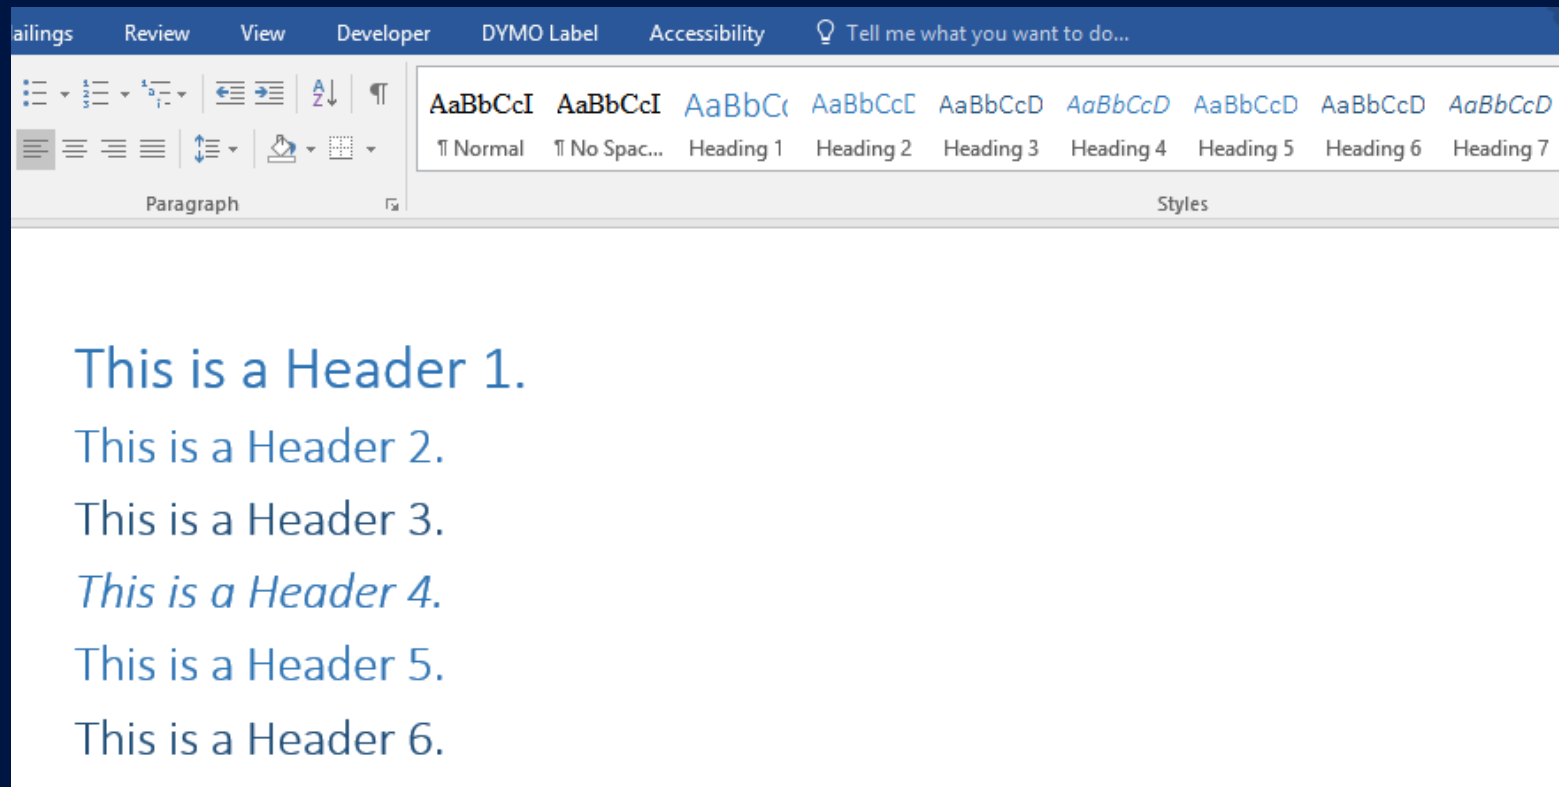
ailings Review View Developer DYMO Label Accessibility Tell me what you want to do...

¶

AaBbCcI AaBbCcI AaBbCc AaBbCcD AaBbCcD AaBbCcD AaBbCcD AaBbCcD AaBbCcD
¶ Normal ¶ No Spac... Heading 1 Heading 2 Heading 3 Heading 4 Heading 5 Heading 6 Heading 7

Paragraph

Styles

This is a Header 1.

This is a Header 2.

This is a Header 3.

This is a Header 4.

This is a Header 5.

This is a Header 6.